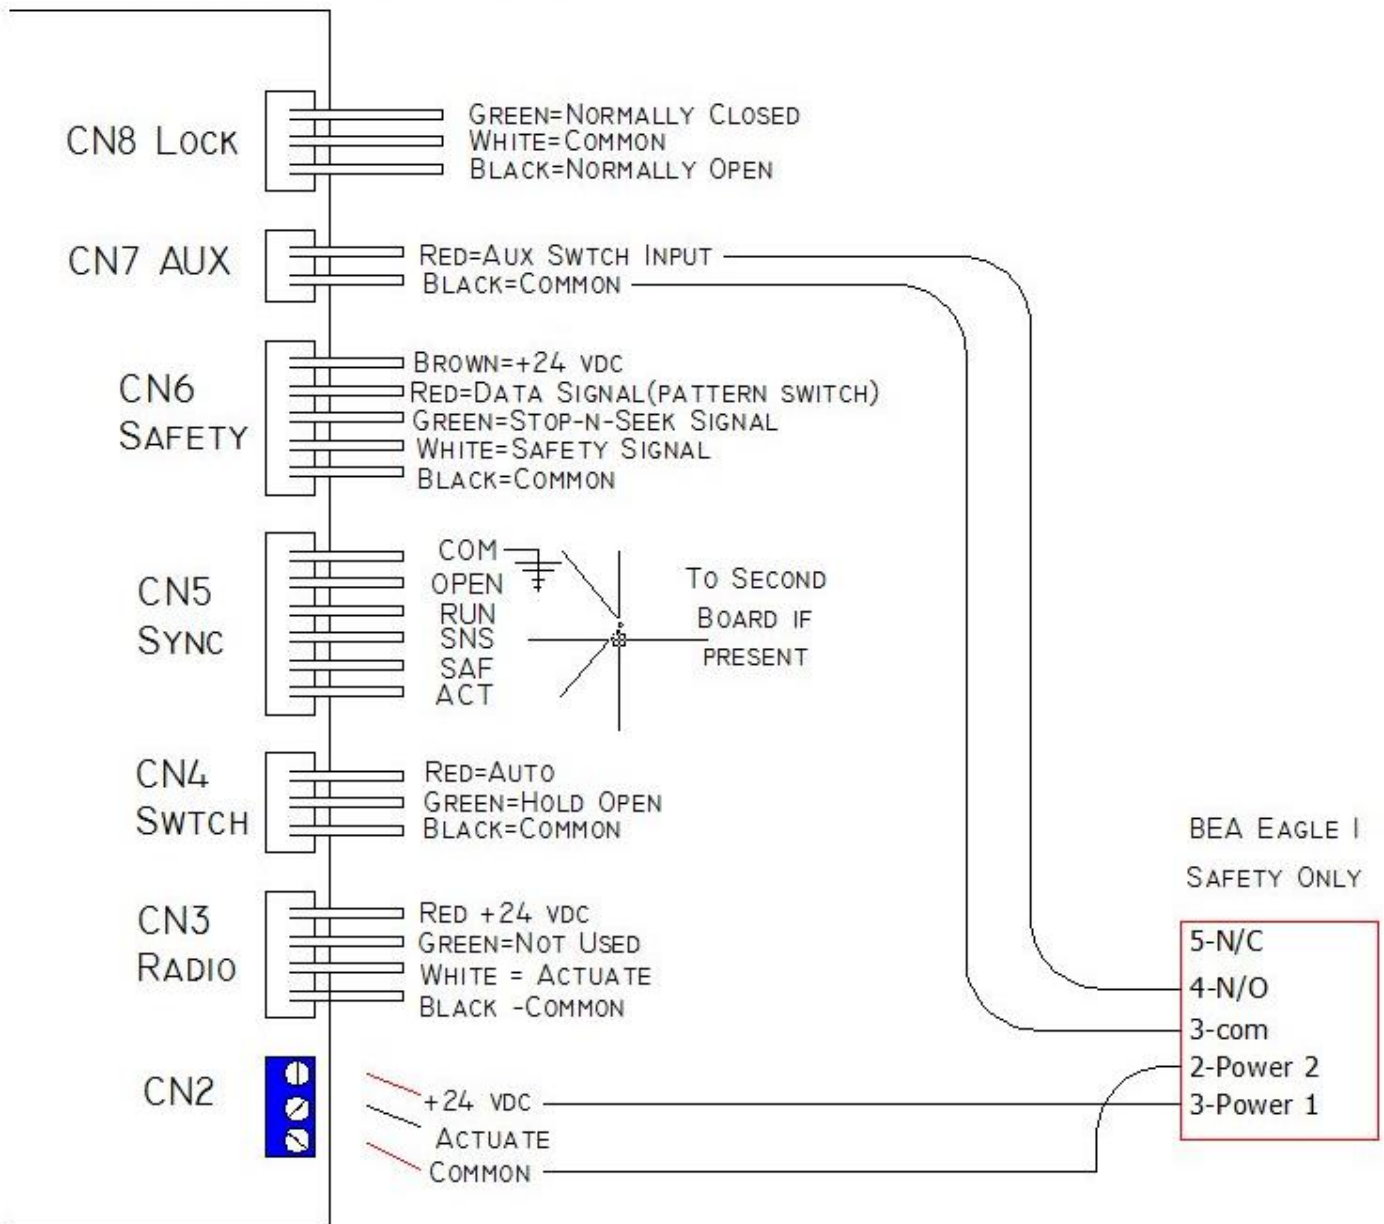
CN8 Lock
Green=Normally Closed
White=Common
Black=Normally Open

CN7 AUX
Red=Aux Swtch Input
Black=Common

CN6 Safety
Brown=+24 vdc
Red=Data Signal(pattern switch)
Green=Stop-n-Seek Signal
White=Safety Signal
Black=Common

CN5 Sync
COM
OPEN
RUN
SNS
SAF
ACT
To Second Board if present

CN4 Swtch
Red=Auto
Green=Hold Open
Black=Common

CN3 Radio
Red +24 vdc
Green=Not Used
White = Actuate
Black -Common

CN2
+24 vdc
Actuate
Common

BEA Eagle I
Safety Only
5-N/C
4-N/O
3-com
2-Power 2
3-Power 1